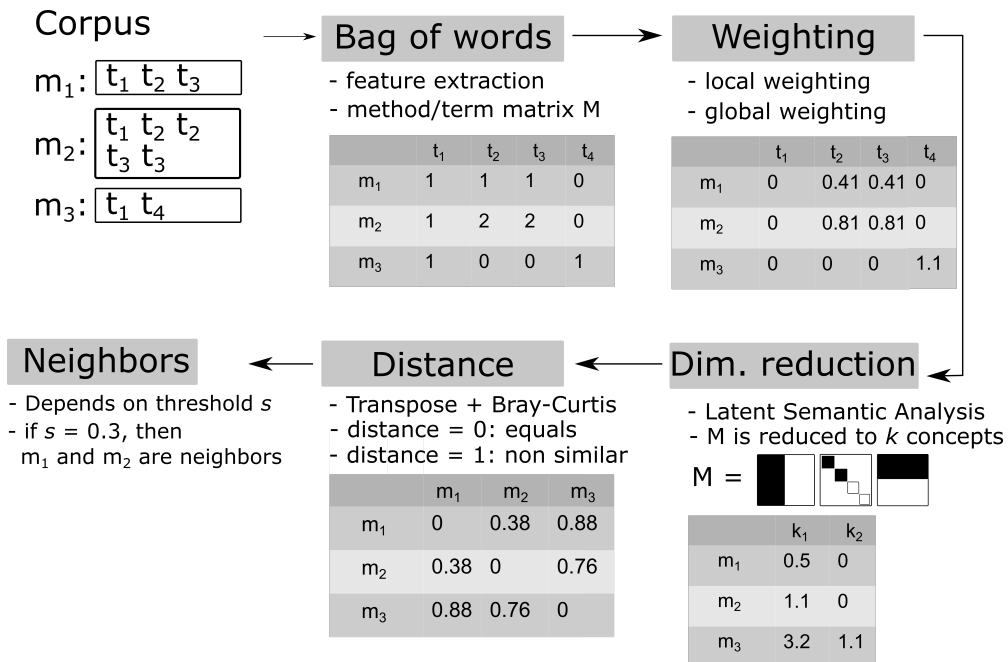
Corpus

$m_1$: $t_1$ $t_2$ $t_3$

$m_2$: $t_1$ $t_2$ $t_2$ $t_3$ $t_3$

$m_3$: $t_1$ $t_4$

Bag of words

- feature extraction
- method/term matrix M

| | $t_1$ | $t_2$ | $t_3$ | $t_4$ |
|---|---|---|---|---|
| $m_1$ | 1 | 1 | 1 | 0 |
| $m_2$ | 1 | 2 | 2 | 0 |
| $m_3$ | 1 | 0 | 0 | 1 |

Weighting

- local weighting
- global weighting

| | $t_1$ | $t_2$ | $t_3$ | $t_4$ |
|---|---|---|---|---|
| $m_1$ | 0 | 0.41 | 0.41 | 0 |
| $m_2$ | 0 | 0.81 | 0.81 | 0 |
| $m_3$ | 0 | 0 | 0 | 1.1 |

Dim. reduction

- Latent Semantic Analysis
- M is reduced to $k$ concepts

M =

| | $k_1$ | $k_2$ |
|---|---|---|
| $m_1$ | 0.5 | 0 |
| $m_2$ | 1.1 | 0 |
| $m_3$ | 3.2 | 1.1 |

Distance

- Transpose + Bray-Curtis
- distance = 0: equals
- distance = 1: non similar

| | $m_1$ | $m_2$ | $m_3$ |
|---|---|---|---|
| $m_1$ | 0 | 0.38 | 0.88 |
| $m_2$ | 0.38 | 0 | 0.76 |
| $m_3$ | 0.88 | 0.76 | 0 |

Neighbors

- Depends on threshold $s$
- if $s$ = 0.3, then $m_1$ and $m_2$ are neighbors